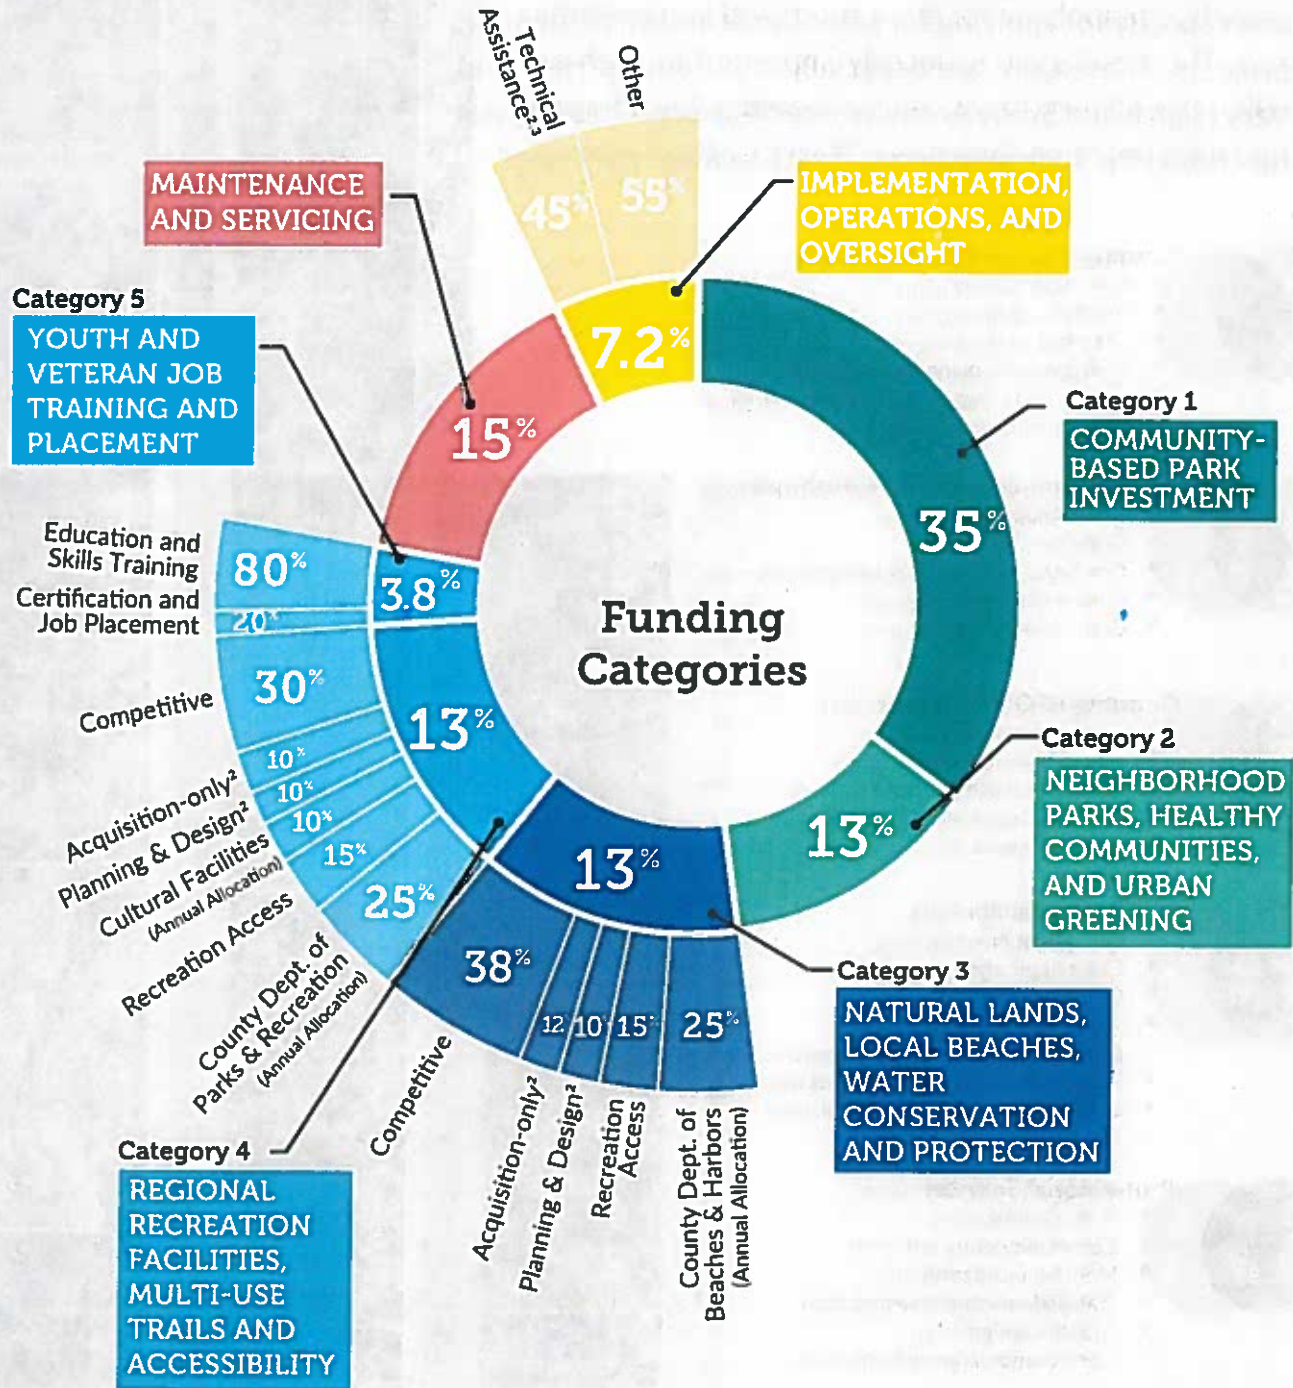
Technical Assistance²,³

Other

45%

55%

MAINTENANCE AND SERVICING

IMPLEMENTATION, OPERATIONS, AND OVERSIGHT

7.2%

15%

Category 5
YOUTH AND VETERAN JOB TRAINING AND PLACEMENT

Category 1
COMMUNITY-BASED PARK INVESTMENT

35%

Education and Skills Training

80%

Certification and Job Placement

20%

3.8%

Funding Categories

Competitive

30%

13%

10%

Acquisition-only²

10%

Planning & Design²

10%

Cultural Facilities (Annual Allocation)

15%

Recreation Access

25%

County Dept. of Parks & Recreation (Annual Allocation)

38%

13%

13%

Category 2
NEIGHBORHOOD PARKS, HEALTHY COMMUNITIES, AND URBAN GREENING

12

10

15

25%

Category 3
NATURAL LANDS, LOCAL BEACHES, WATER CONSERVATION AND PROTECTION

Competitive

Acquisition-only²

Planning & Design²

Recreation Access

County Dept. of Beaches & Harbors (Annual Allocation)

Category 4
REGIONAL RECREATION FACILITIES, MULTI-USE TRAILS AND ACCESSIBILITY